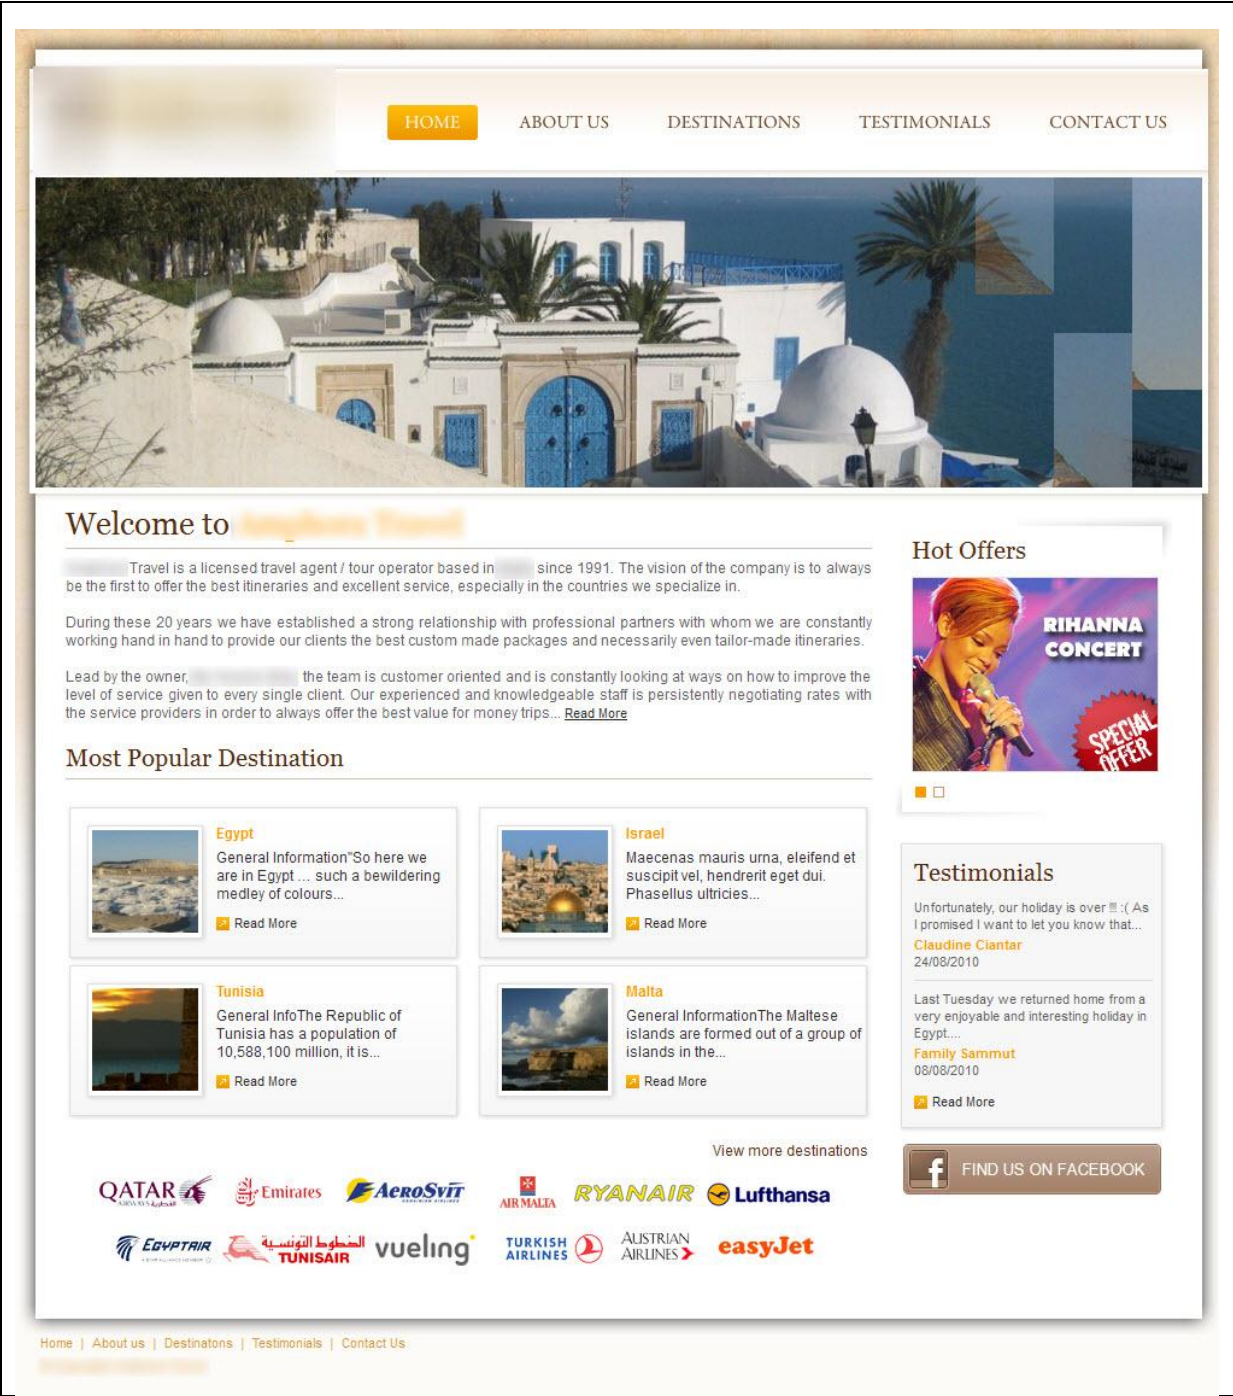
HOME ABOUT US DESTINATIONS TESTIMONIALS CONTACT US

Welcome to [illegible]

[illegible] Travel is a licensed travel agent / tour operator based in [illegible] since 1991. The vision of the company is to always be the first to offer the best itineraries and excellent service, especially in the countries we specialize in.

During these 20 years we have established a strong relationship with professional partners with whom we are constantly working hand in hand to provide our clients the best custom made packages and necessarily even tailor-made itineraries.

Lead by the owner, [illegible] the team is customer oriented and is constantly looking at ways on how to improve the level of service given to every single client. Our experienced and knowledgeable staff is persistently negotiating rates with the service providers in order to always offer the best value for money trips... Read More

Most Popular Destination

Egypt
General Information"So here we are in Egypt ... such a bewildering medley of colours...
Read More

Israel
Maecenas mauris urna, eleifend et suscipit vel, hendrerit eget dui. Phasellus ultricies...
Read More

Tunisia
General InfoThe Republic of Tunisia has a population of 10,588,100 million, it is...
Read More

Malta
General InformationThe Maltese islands are formed out of a group of islands in the...
Read More

View more destinations

QATAR AIRWAYS Emirates AeroSvit AIR MALTA RYANAIR Lufthansa
EGYPTAIR TUNISAIR vueling TURKISH AIRLINES AUSTRIAN AIRLINES easyJet

Hot Offers

RIHANNA CONCERT
SPECIAL OFFER

Testimonials

Unfortunately, our holiday is over !! :( As I promised I want to let you know that...
Claudine Ciantar
24/08/2010

Last Tuesday we returned home from a very enjoyable and interesting holiday in Egypt....
Family Sammut
08/08/2010

Read More

FIND US ON FACEBOOK

Home | About us | Destinatons | Testimonials | Contact Us
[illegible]